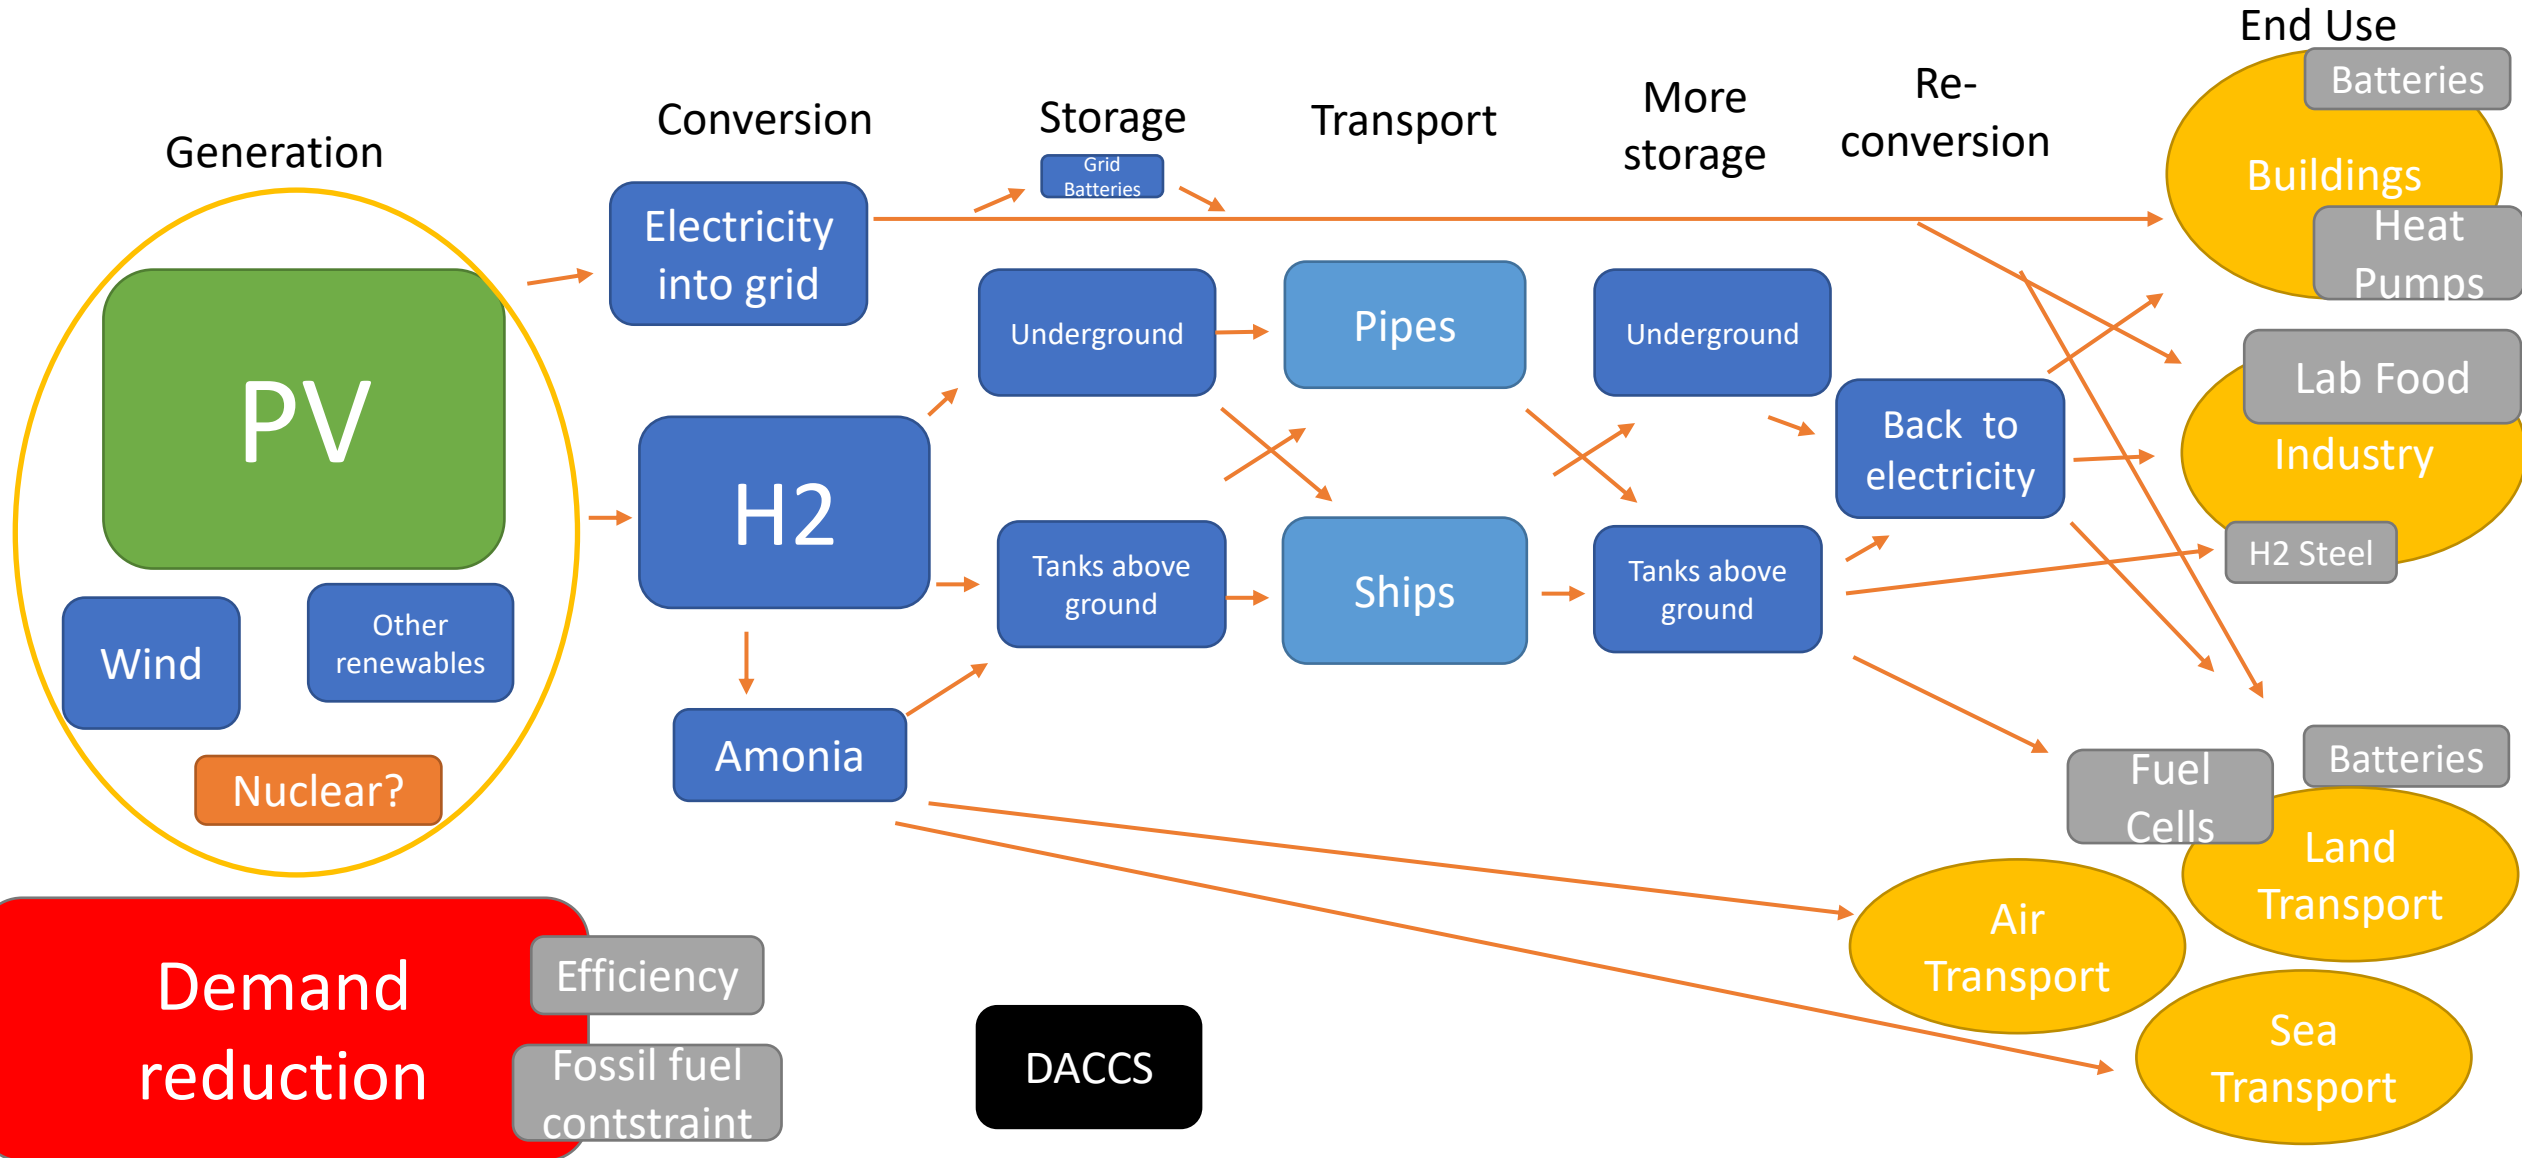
Generation

Conversion

Storage

Transport

More storage

Re-conversion

End Use

PV

Wind

Other renewables

Nuclear?

Electricity into grid

Grid Batteries

H2

Amonia

Underground

Tanks above ground

Pipes

Ships

Underground

Tanks above ground

Back to electricity

Batteries

Buildings

Heat Pumps

Lab Food

Industry

H2 Steel

Fuel Cells

Batteries

Land Transport

Air Transport

Sea Transport

Demand reduction

Efficiency

Fossil fuel contstraint

DACCS